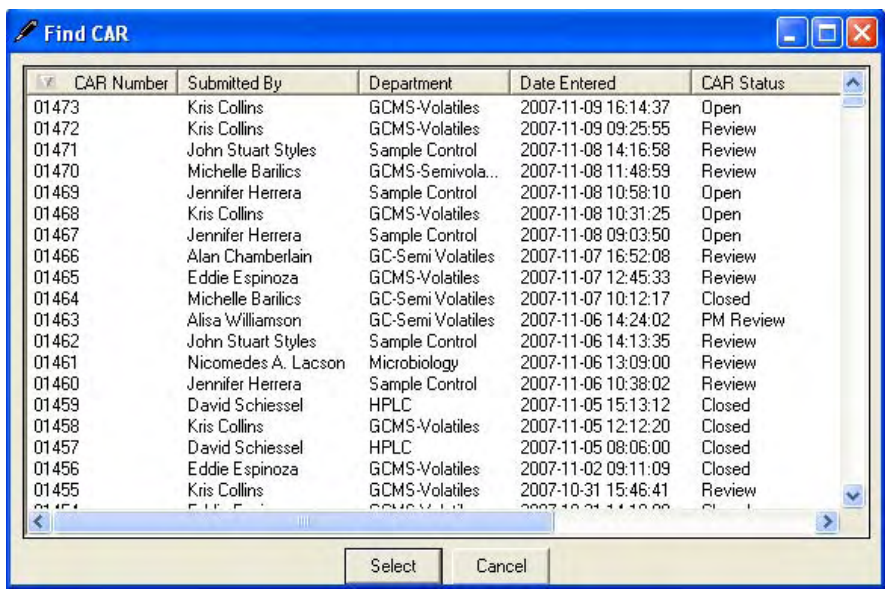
Find CAR

| CAR Number | Submitted By | Department | Date Entered | CAR Status |
|---|---|---|---|---|
| 01473 | Kris Collins | GCMS-Volatiles | 2007-11-09 16:14:37 | Open |
| 01472 | Kris Collins | GCMS-Volatiles | 2007-11-09 09:25:55 | Review |
| 01471 | John Stuart Styles | Sample Control | 2007-11-08 14:16:58 | Review |
| 01470 | Michelle Barilics | GCMS-Semivola... | 2007-11-08 11:48:59 | Review |
| 01469 | Jennifer Herrera | Sample Control | 2007-11-08 10:58:10 | Open |
| 01468 | Kris Collins | GCMS-Volatiles | 2007-11-08 10:31:25 | Open |
| 01467 | Jennifer Herrera | Sample Control | 2007-11-08 09:03:50 | Open |
| 01466 | Alan Chamberlain | GC-Semi Volatiles | 2007-11-07 16:52:08 | Review |
| 01465 | Eddie Espinoza | GCMS-Volatiles | 2007-11-07 12:45:33 | Review |
| 01464 | Michelle Barilics | GC-Semi Volatiles | 2007-11-07 10:12:17 | Closed |
| 01463 | Alisa Williamson | GC-Semi Volatiles | 2007-11-06 14:24:02 | PM Review |
| 01462 | John Stuart Styles | Sample Control | 2007-11-06 14:13:35 | Review |
| 01461 | Nicomedes A. Lacson | Microbiology | 2007-11-06 13:09:00 | Review |
| 01460 | Jennifer Herrera | Sample Control | 2007-11-06 10:38:02 | Review |
| 01459 | David Schiessel | HPLC | 2007-11-05 15:13:12 | Closed |
| 01458 | Kris Collins | GCMS-Volatiles | 2007-11-05 12:12:20 | Closed |
| 01457 | David Schiessel | HPLC | 2007-11-05 08:06:00 | Closed |
| 01456 | Eddie Espinoza | GCMS-Volatiles | 2007-11-02 09:11:09 | Closed |
| 01455 | Kris Collins | GCMS-Volatiles | 2007-10-31 15:46:41 | Review |
| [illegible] | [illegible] | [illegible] | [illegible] | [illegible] |

Select Cancel